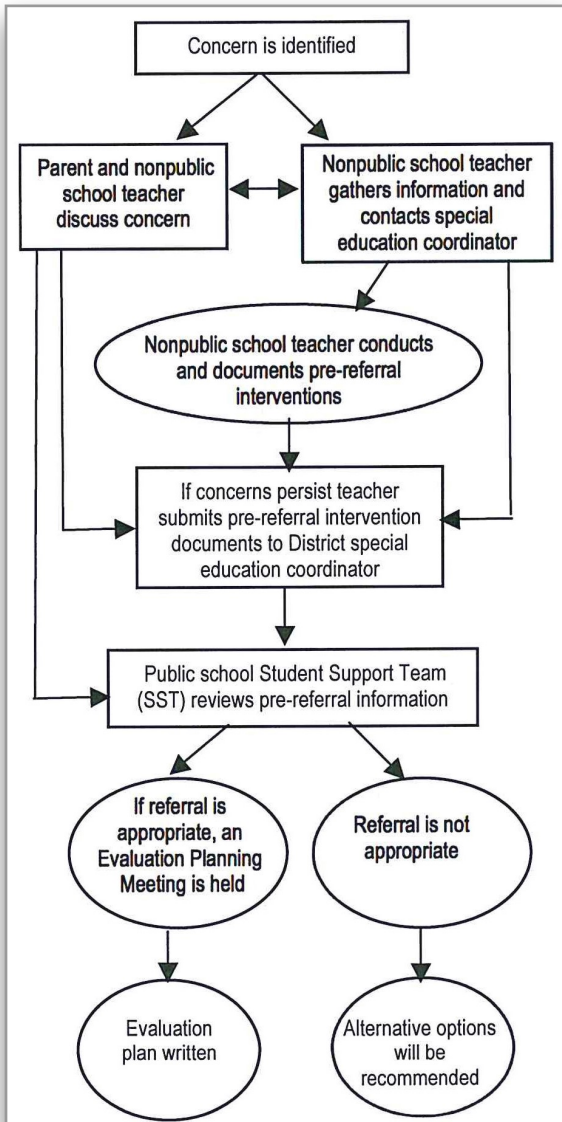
Concern is identified

Parent and nonpublic school teacher discuss concern

Nonpublic school teacher gathers information and contacts special education coordinator

Nonpublic school teacher conducts and documents pre-referral interventions

If concerns persist teacher submits pre-referral intervention documents to District special education coordinator

Public school Student Support Team (SST) reviews pre-referral information

If referral is appropriate, an Evaluation Planning Meeting is held

Referral is not appropriate

Evaluation plan written

Alternative options will be recommended